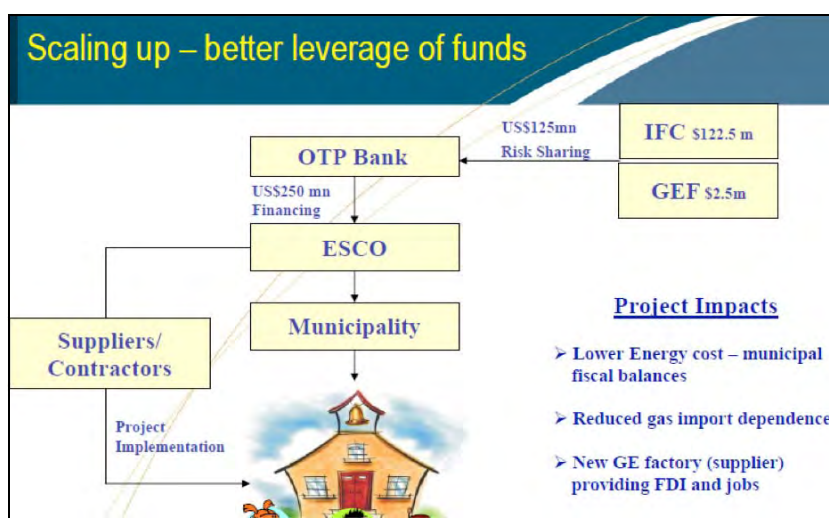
Scaling up – better leverage of funds

OTP Bank

US$125mn
Risk Sharing

IFC $122.5 m

GEF $2.5m

US$250 mn
Financing

ESCO

Municipality

Suppliers/
Contractors

Project
Implementation

Project Impacts

➢ Lower Energy cost – municipal fiscal balances

➢ Reduced gas import dependence

➢ New GE factory (supplier) providing FDI and jobs